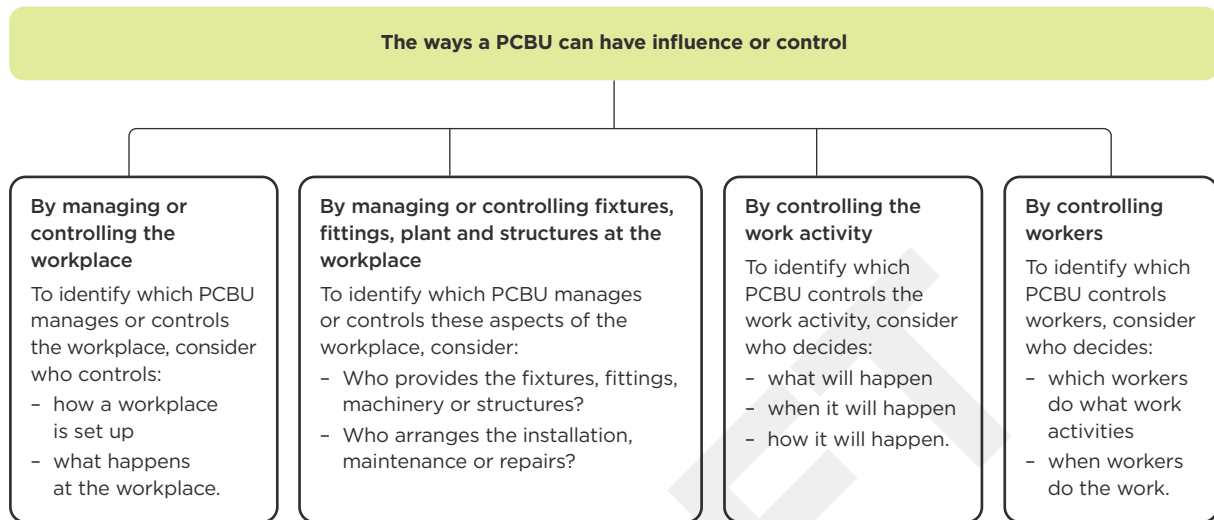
The ways a PCBU can have influence or control

By managing or controlling the workplace

To identify which PCBU manages or controls the workplace, consider who controls:

– how a workplace is set up
– what happens at the workplace.

By managing or controlling fixtures, fittings, plant and structures at the workplace

To identify which PCBU manages or controls these aspects of the workplace, consider:

– Who provides the fixtures, fittings, machinery or structures?
– Who arranges the installation, maintenance or repairs?

By controlling the work activity

To identify which PCBU controls the work activity, consider who decides:

– what will happen
– when it will happen
– how it will happen.

By controlling workers

To identify which PCBU controls workers, consider who decides:

– which workers do what work activities
– when workers do the work.